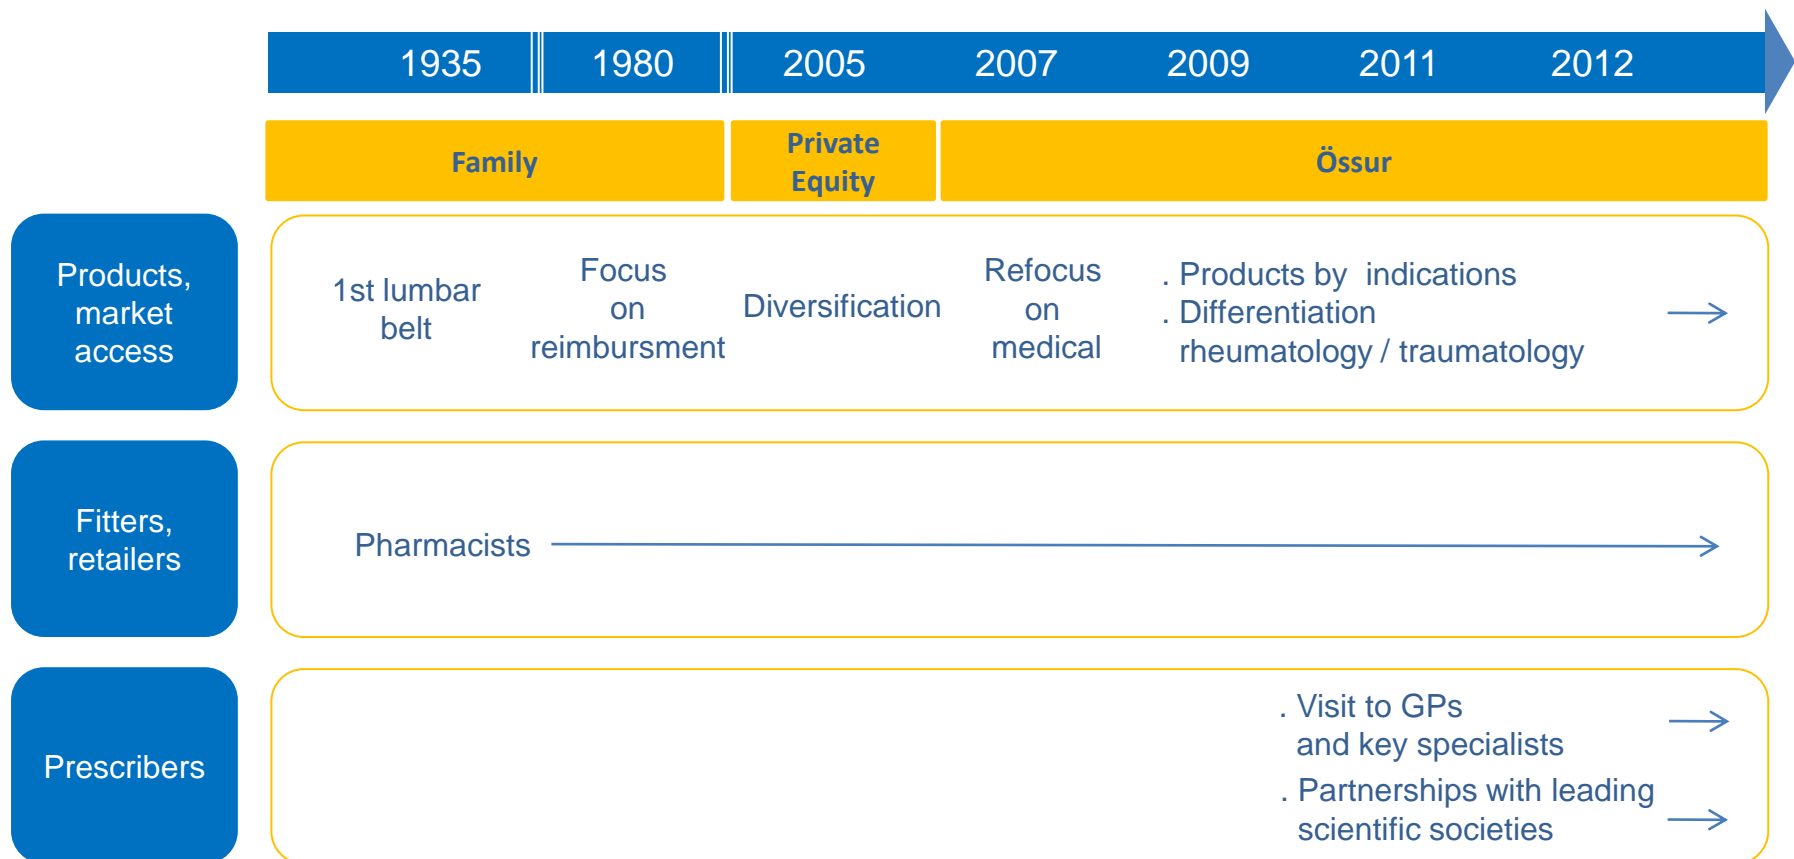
1935 1980 2005 2007 2009 2011 2012

Family

Private Equity

Össur

Products, market access

1st lumbar belt

Focus on reimbursment

Diversification

Refocus on medical

. Products by indications
. Differentiation rheumatology / traumatology

Fitters, retailers

Pharmacists

Prescribers

. Visit to GPs and key specialists

. Partnerships with leading scientific societies